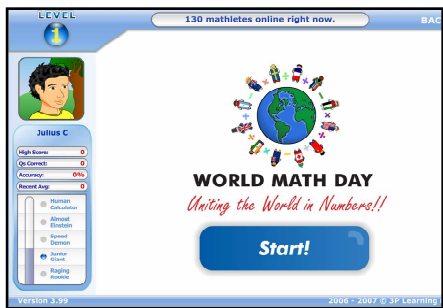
LEVEL
1
130 mathletes online right now.
BAC
Julius C
High Score: 0
Qs Correct: 0
Accuracy: 0%
Recent Avg: 0
Human Calculator
Almost Einstein
Speed Demon
Junior Giant
Raging Rookie
WORLD MATH DAY
Uniting the World in Numbers!!
Start!
Version 3.99
2006 - 2007 © 3P Learning